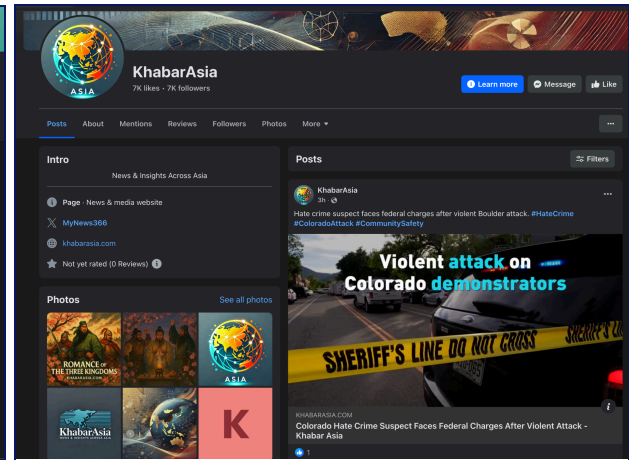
ASIA

KhabarAsia
7K likes • 7K followers

Learn more
Message
Like

Posts
About
Mentions
Reviews
Followers
Photos
More

Intro
News & Insights Across Asia
Page · News & media website
MyNews366
khabarasia.com
Not yet rated (0 Reviews)

Photos
See all photos

ROMANCE OF THE THREE KINGDOMS
KHABARASIA.COM

ASIA

KhabarAsia
NEWS & INSIGHTS ACROSS ASIA

K

Posts
Filters

KhabarAsia
3h ·
Hate crime suspect faces federal charges after violent Boulder attack. #HateCrime #ColoradoAttack #CommunitySafety

Violent attack on Colorado demonstrators

SHERIFF'S LINE DO NOT CROSS

KHABARASIA.COM
Colorado Hate Crime Suspect Faces Federal Charges After Violent Attack - Khabar Asia

1